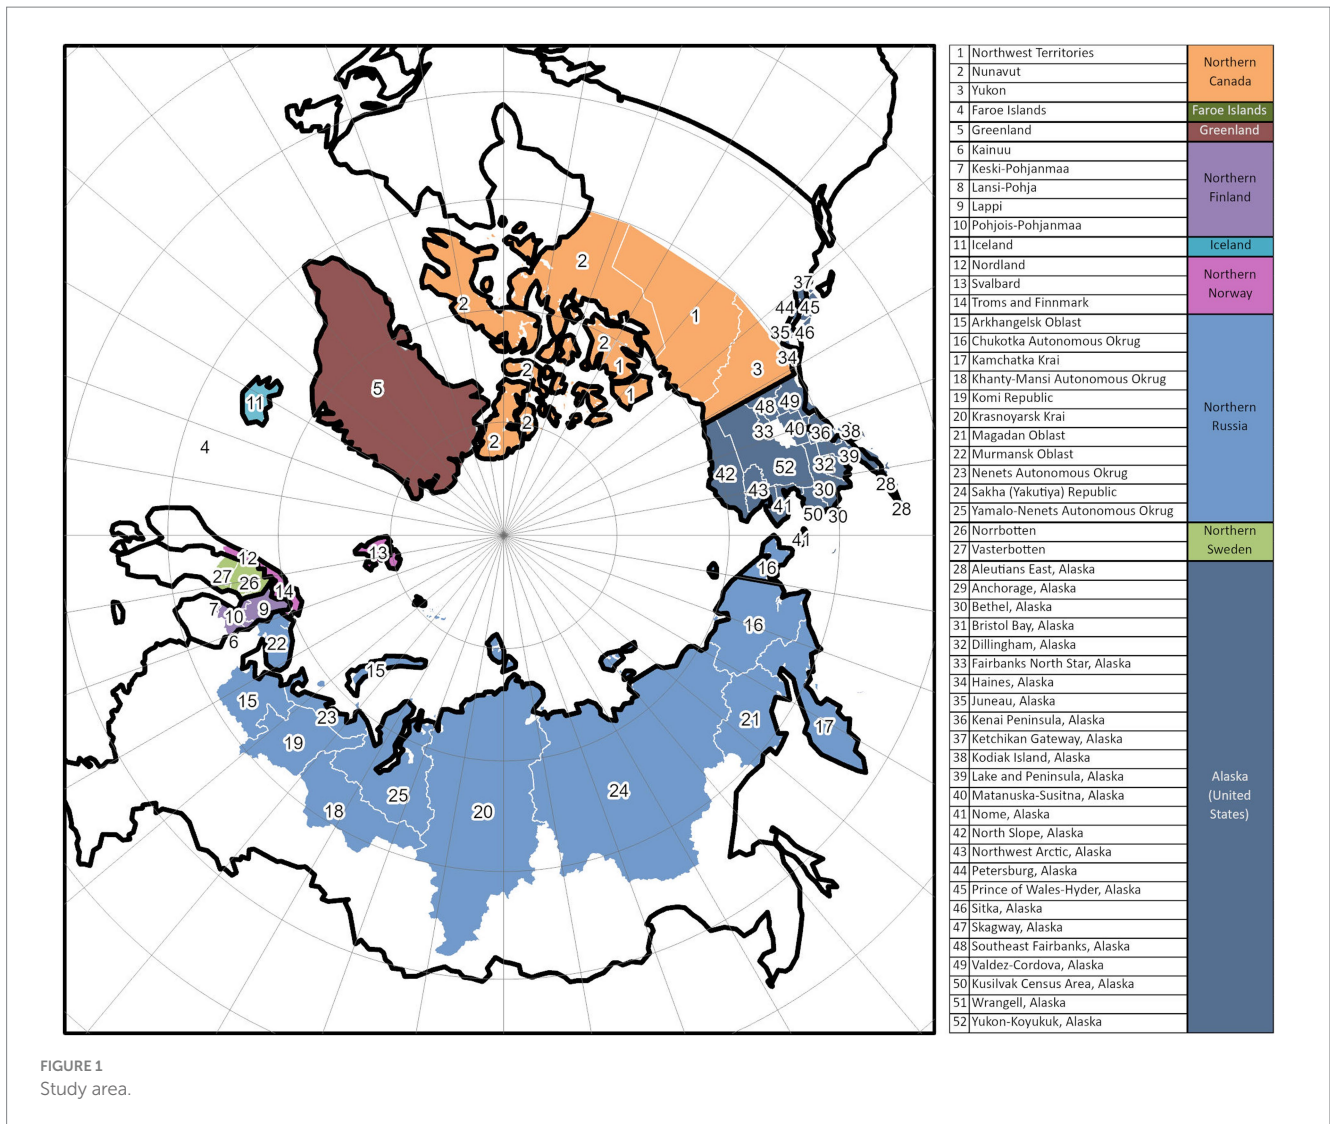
2
2
1
2
2
1
2
1
2
3
37
44 45
35 46
34
5
11
4
48 49
33 40 36 38
42
52 32 39
43 30 28
41 50 30 28
41
13
12
27 26
14
7 10 9
6 22
16
16
15
15
23
19
21
17
18 25 20 24

| | | |
|---|---|---|
| 1 | Northwest Territories | Northern Canada |
| 2 | Nunavut | |
| 3 | Yukon | |
| 4 | Faroe Islands | Faroe Islands |
| 5 | Greenland | Greenland |
| 6 | Kainuu | Northern Finland |
| 7 | Keski-Pohjanmaa | |
| 8 | Lansi-Pohja | |
| 9 | Lappi | |
| 10 | Pohjois-Pohjanmaa | |
| 11 | Iceland | Iceland |
| 12 | Nordland | Northern Norway |
| 13 | Svalbard | |
| 14 | Troms and Finnmark | |
| 15 | Arkhangelsk Oblast | Northern Russia |
| 16 | Chukotka Autonomous Okrug | |
| 17 | Kamchatka Krai | |
| 18 | Khanty-Mansi Autonomous Okrug | |
| 19 | Komi Republic | |
| 20 | Krasnoyarsk Krai | |
| 21 | Magadan Oblast | |
| 22 | Murmansk Oblast | |
| 23 | Nenets Autonomous Okrug | |
| 24 | Sakha (Yakutiya) Republic | |
| 25 | Yamalo-Nenets Autonomous Okrug | |
| 26 | Norrbotten | Northern Sweden |
| 27 | Vasterbotten | |
| 28 | Aleutians East, Alaska | Alaska (United States) |
| 29 | Anchorage, Alaska | |
| 30 | Bethel, Alaska | |
| 31 | Bristol Bay, Alaska | |
| 32 | Dillingham, Alaska | |
| 33 | Fairbanks North Star, Alaska | |
| 34 | Haines, Alaska | |
| 35 | Juneau, Alaska | |
| 36 | Kenai Peninsula, Alaska | |
| 37 | Ketchikan Gateway, Alaska | |
| 38 | Kodiak Island, Alaska | |
| 39 | Lake and Peninsula, Alaska | |
| 40 | Matanuska-Susitna, Alaska | |
| 41 | Nome, Alaska | |
| 42 | North Slope, Alaska | |
| 43 | Northwest Arctic, Alaska | |
| 44 | Petersburg, Alaska | |
| 45 | Prince of Wales-Hyder, Alaska | |
| 46 | Sitka, Alaska | |
| 47 | Skagway, Alaska | |
| 48 | Southeast Fairbanks, Alaska | |
| 49 | Valdez-Cordova, Alaska | |
| 50 | Kusilvak Census Area, Alaska | |
| 51 | Wrangell, Alaska | |
| 52 | Yukon-Koyukuk, Alaska | |

FIGURE 1
Study area.